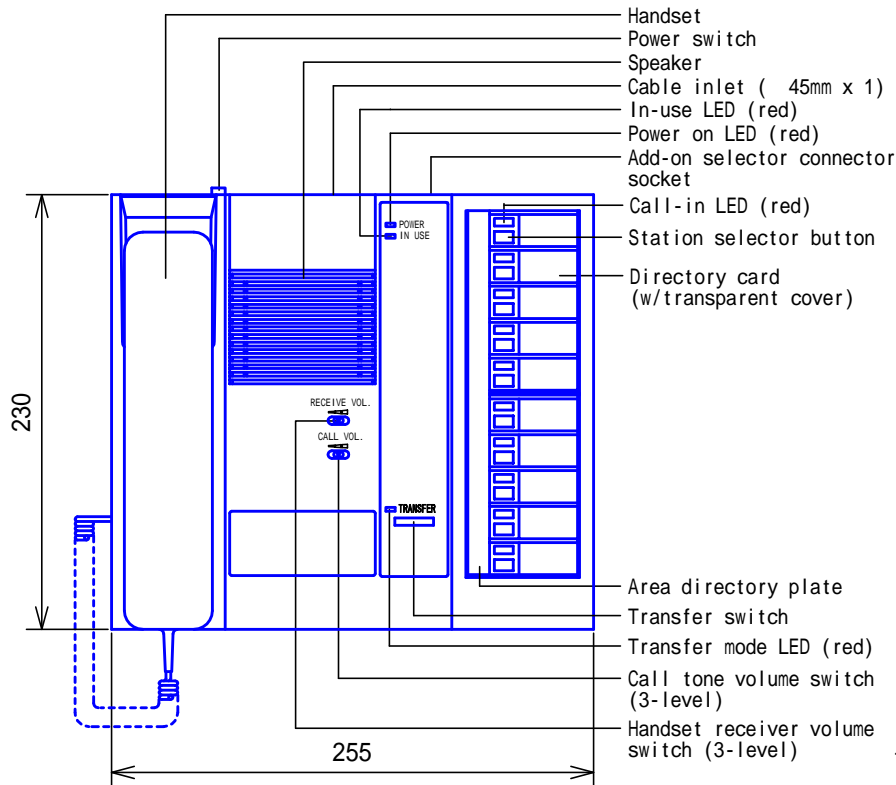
Handset
Power switch
Speaker
Cable inlet ( 45mm x 1)
In-use LED (red)
Power on LED (red)
Add-on selector connector socket
Call-in LED (red)
Station selector button
Directory card (w/transparent cover)
Area directory plate
Transfer switch
Transfer mode LED (red)
Call tone volume switch (3-level)
Handset receiver volume switch (3-level)

POWER
IN USE
RECEIVE VOL.
CALL VOL.
TRANSFER

230
255